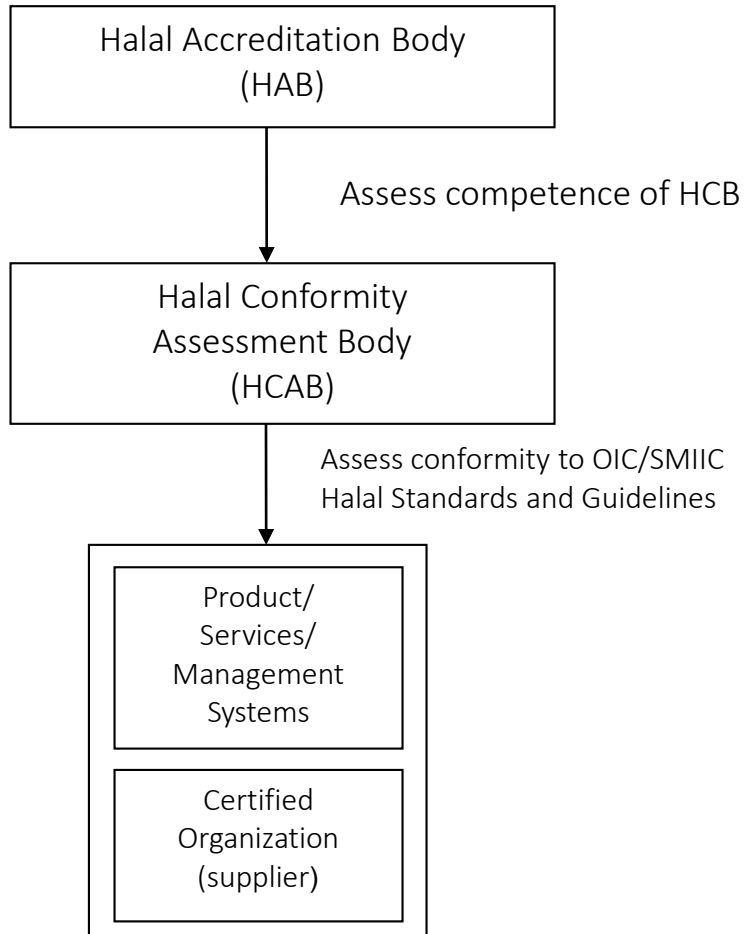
Halal Accreditation Body
(HAB)

Assess competence of HCB

Halal Conformity
Assessment Body
(HCAB)

Assess conformity to OIC/SMIIC
Halal Standards and Guidelines

Product/
Services/
Management
Systems

Certified
Organization
(supplier)